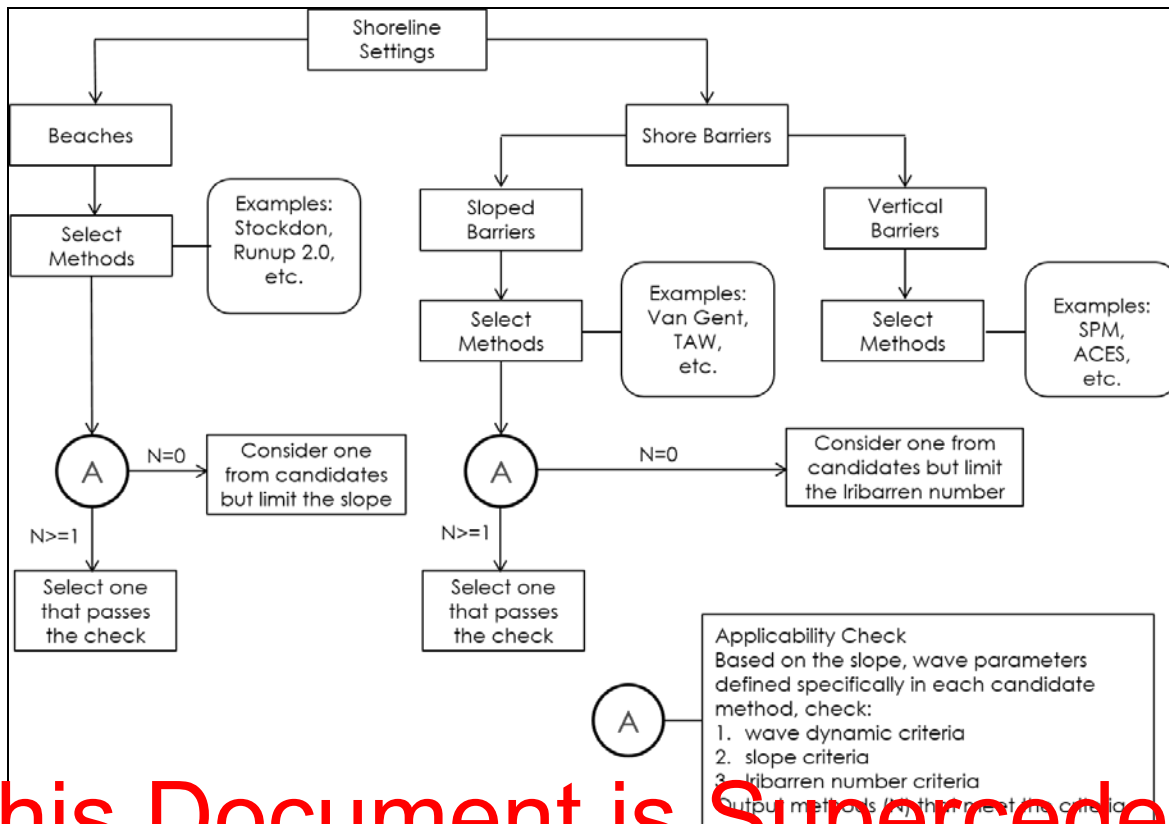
Shoreline Settings

Beaches

Select Methods

Examples: Stockdon, Runup 2.0, etc.

A

N=0

Consider one from candidates but limit the slope

N>=1

Select one that passes the check

Shore Barriers

Sloped Barriers

Select Methods

Examples: Van Gent, TAW, etc.

A

N=0

Consider one from candidates but limit the Iribarren number

N>=1

Select one that passes the check

Vertical Barriers

Select Methods

Examples: SPM, ACES, etc.

A

Applicability Check
Based on the slope, wave parameters defined specifically in each candidate method, check:
1. wave dynamic criteria
2. slope criteria
3. Iribarren number criteria
Output methods (N) that meet the criteria

his Document is Supercede